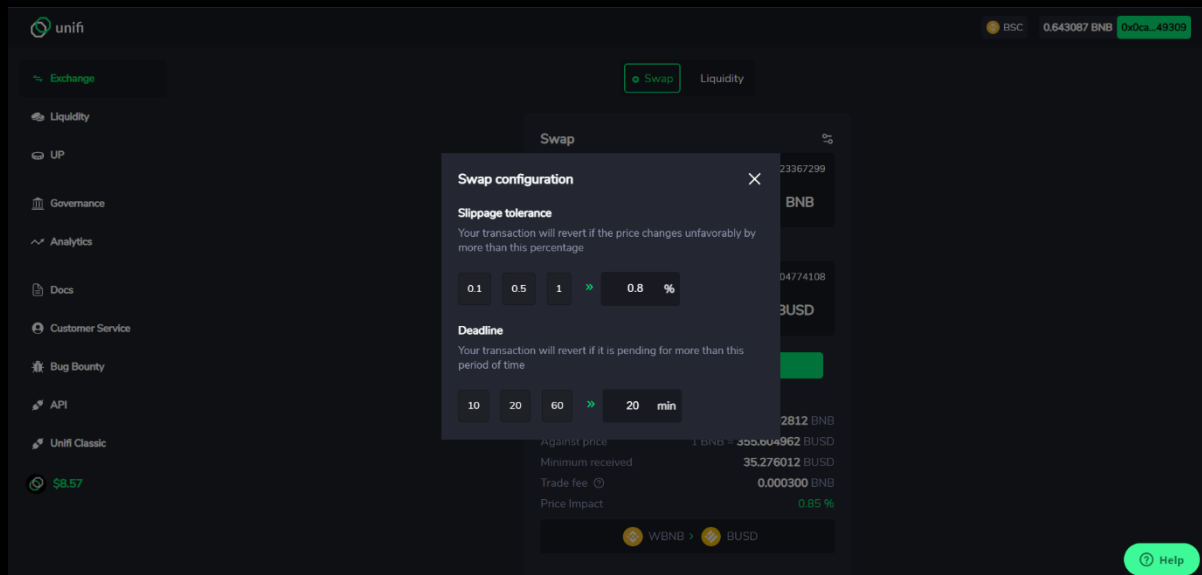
unifi

BSC 0.643087 BNB 0x0ca...49309

Exchange
Liquidity
UP
Governance
Analytics
Docs
Customer Service
Bug Bounty
API
Unifi Classic
$8.57

Swap Liquidity

Swap

23367299
BNB
04774108
BUSD

Swap configuration

Slippage tolerance
Your transaction will revert if the price changes unfavorably by more than this percentage

0.1 0.5 1 » 0.8 %

Deadline
Your transaction will revert if it is pending for more than this period of time

10 20 60 » 20 min

2812 BNB
Against price 1 BNB = 355.604962 BUSD
Minimum received 35.276012 BUSD
Trade fee 0.000300 BNB
Price Impact 0.85 %

WBNB > BUSD

Help